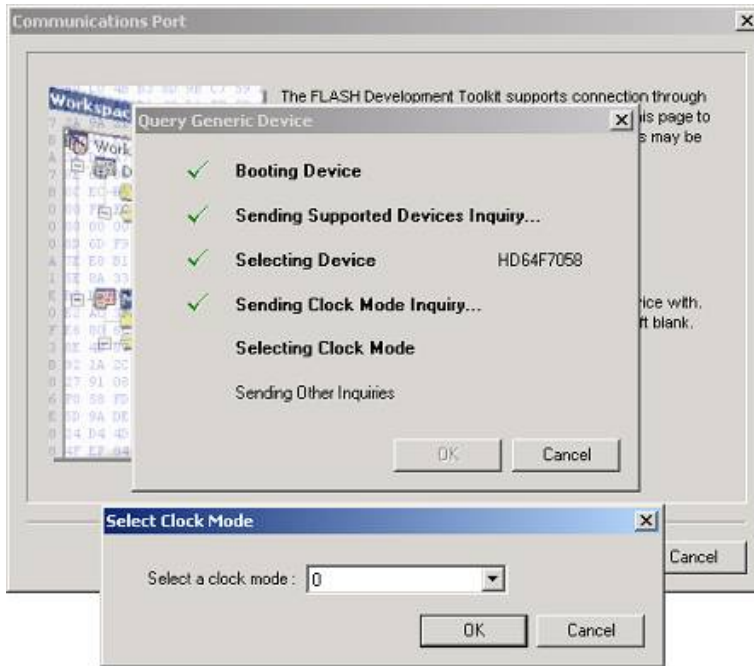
Communications Port

Workspace

Work

The FLASH Development Toolkit supports connection through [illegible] is page to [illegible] s may be

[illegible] ice with. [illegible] ft blank.

Cancel

Query Generic Device

✓ Booting Device

✓ Sending Supported Devices Inquiry...

✓ Selecting Device HD64F7058

✓ Sending Clock Mode Inquiry...

Selecting Clock Mode

Sending Other Inquiries

OK

Cancel

Select Clock Mode

Select a clock mode : 0

OK

Cancel